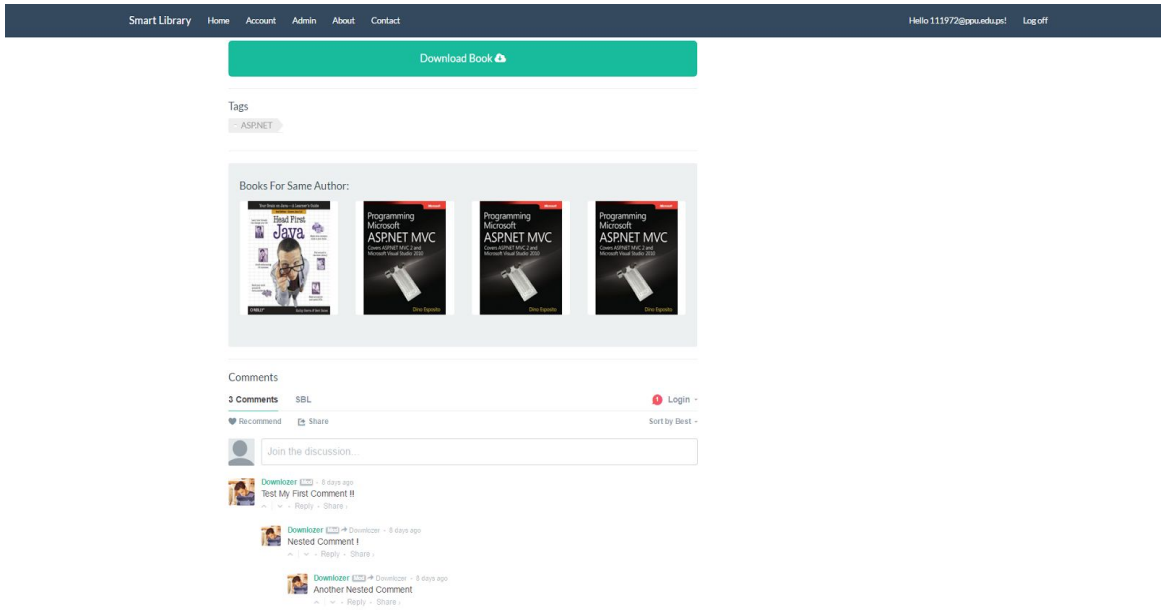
Smart Library Home Account Admin About Contact Hello 111972@ppu.edu.ps! Log off

Download Book

Tags
ASP.NET

Books For Same Author:

Head First Java

Programming Microsoft ASP.NET MVC
Covers ASP.NET MVC 2 and Microsoft Visual Studio 2010
Dino Esposito

Programming Microsoft ASP.NET MVC
Covers ASP.NET MVC 2 and Microsoft Visual Studio 2010
Dino Esposito

Programming Microsoft ASP.NET MVC
Covers ASP.NET MVC 2 and Microsoft Visual Studio 2010
Dino Esposito

Comments

3 Comments SBL Login

Recommend Share Sort by Best

Join the discussion...

Downlozer Mod • 8 days ago
Test My First Comment !!
Reply • Share ›

Downlozer Mod → Downlozer • 8 days ago
Nested Comment !
Reply • Share ›

Downlozer Mod → Downlozer • 8 days ago
Another Nested Comment
Reply • Share ›